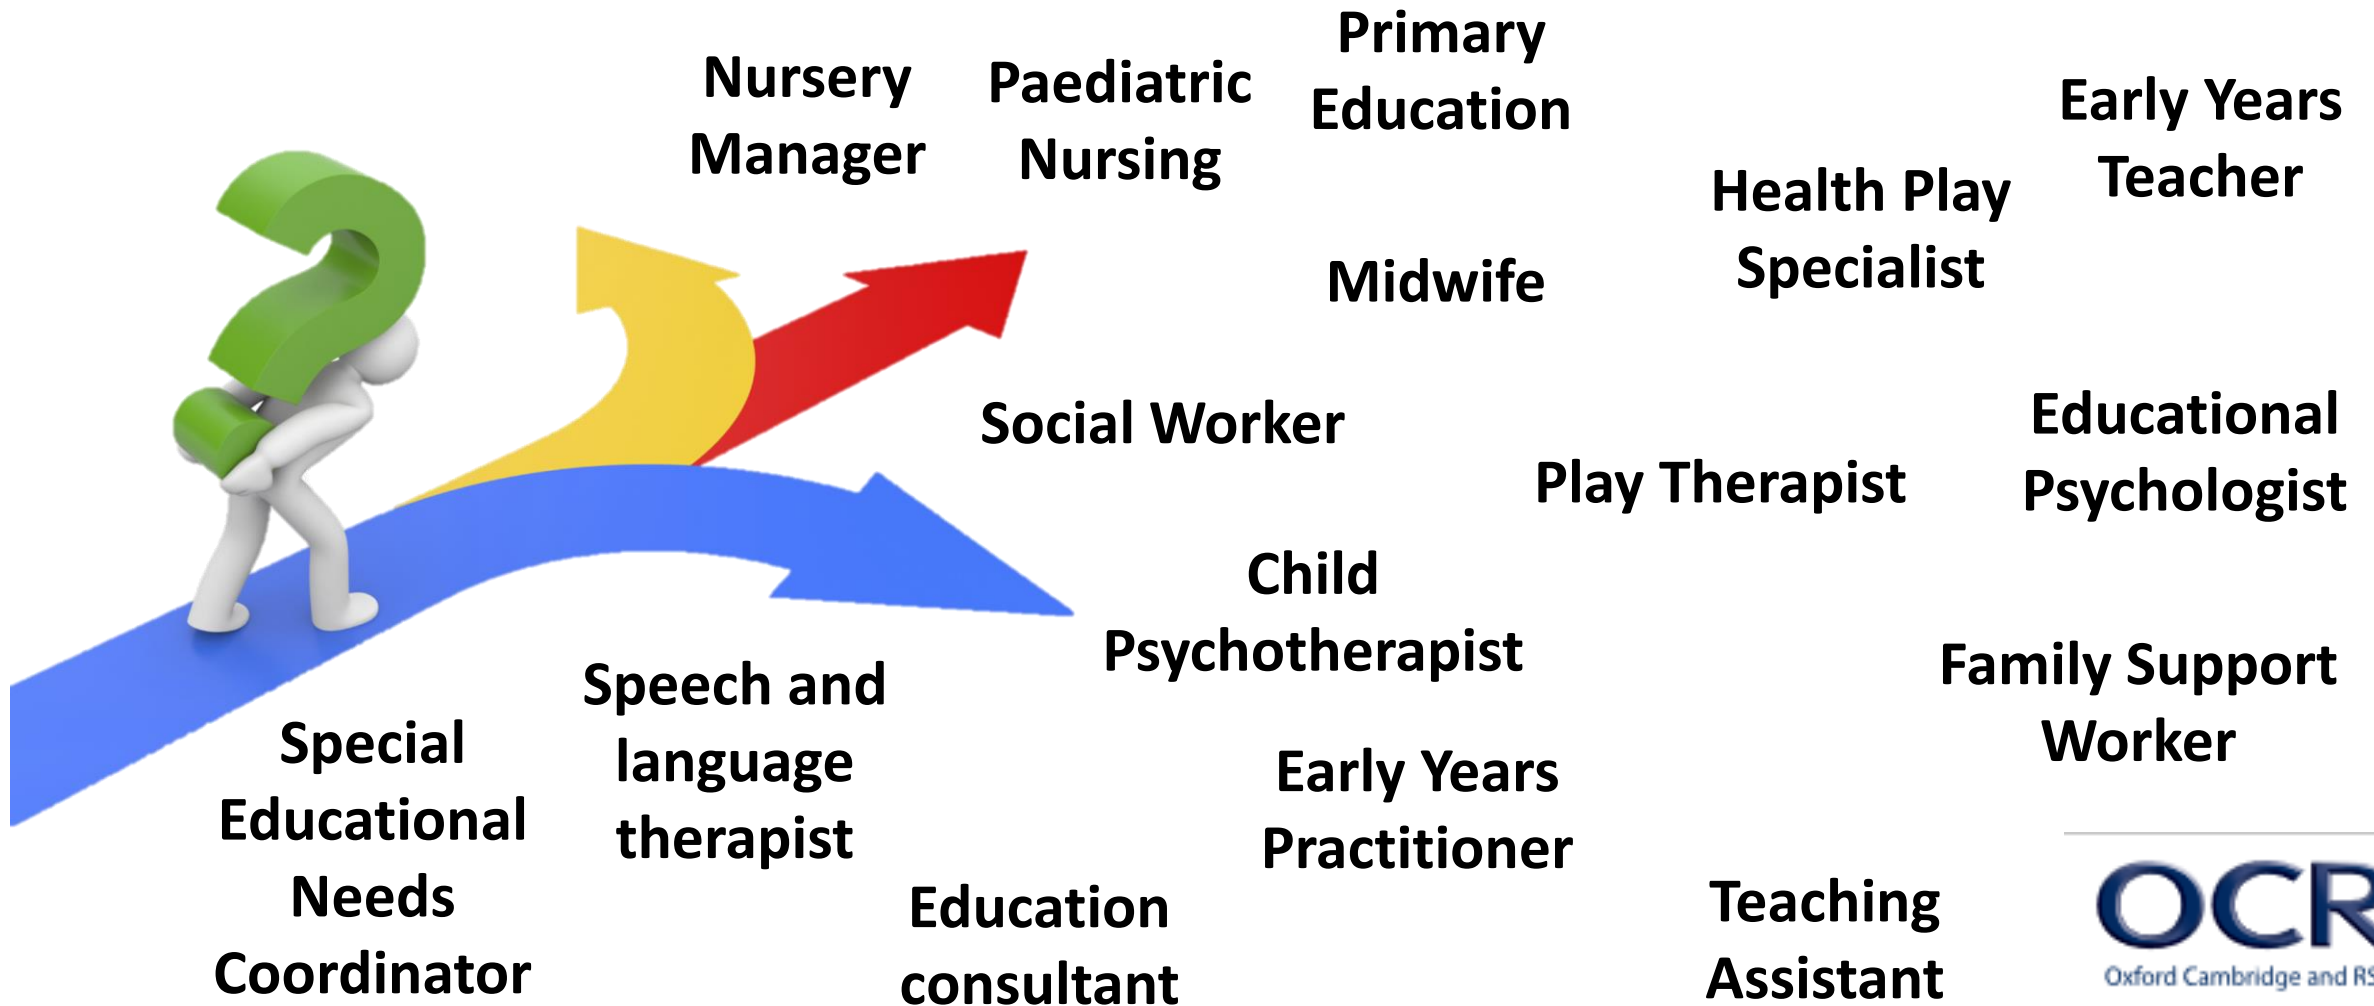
Nursery Manager

Paediatric Nursing

Primary Education

Early Years Teacher

Health Play Specialist

Midwife

Social Worker

Educational Psychologist

Play Therapist

Child Psychotherapist

Family Support Worker

Speech and language therapist

Special Educational Needs Coordinator

Early Years Practitioner

Education consultant

Teaching Assistant

OCR
Oxford Cambridge and RS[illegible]